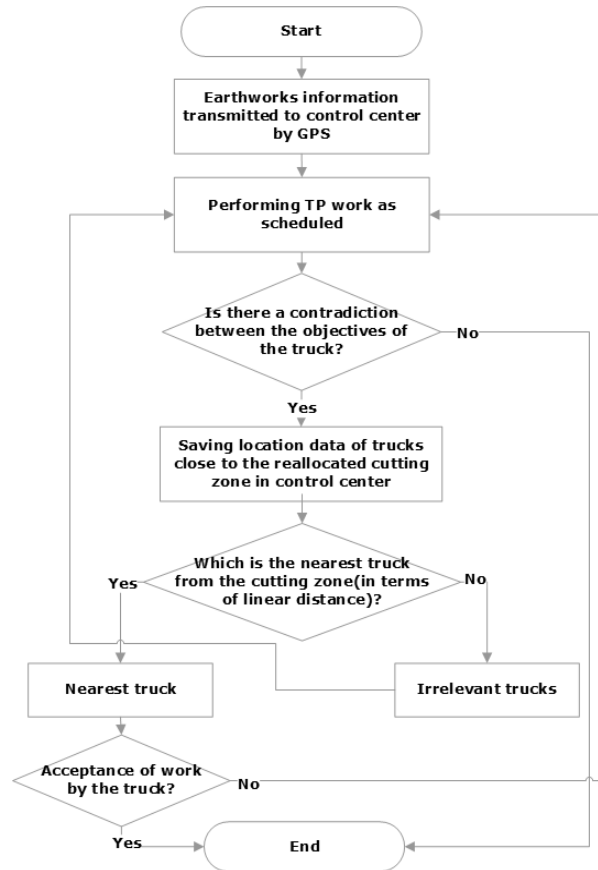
Start

Earthworks information transmitted to control center by GPS

Performing TP work as scheduled

Is there a contradiction between the objectives of the truck?

No

Yes

Saving location data of trucks close to the reallocated cutting zone in control center

Which is the nearest truck from the cutting zone(in terms of linear distance)?

Yes

No

Nearest truck

Irrelevant trucks

Acceptance of work by the truck?

No

Yes

End